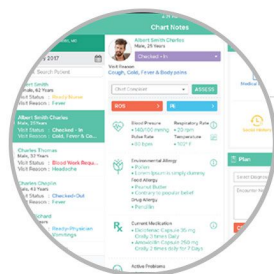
Chart Notes

Albert Smith Charles
Male, 25 Hours
Checked - In

Visit Reason
Cough, Cold, Fever & Body pains

2017
Search Patient

Visit Status : Ready Room
Visit Reason : Fever

Albert Smith Charles
Visit Status : Checked - In
Visit Reason : Fever

Charles Thomas
Visit Status : Blood Work Requ...
Visit Reason : Headache

Charles
Visit Status : Checked - In
Visit Reason : Cold

Richard
Visit Status : Ready Physician
Visit Reason : Vomitings

Chief Complaint
ASSESS

ROS
PE

Blood Pressure
140/100 mmHg
Pulse Rate
80 Bpm
Respiratory Rate
20 rpm
Temperature
102 °F

Environmental Allergy
• Pollen
• Exposure to smoky cleaning
Food Allergy
• Peanut Butter
• Contrary to popular belief
Drug Allergy
• Penicillin
• Allopurinol

Current Medication
• Diclofenac Capsule 30 mg Daily, 3 Times Daily
• Amoxicillin Capsule 25 mg Daily, 3 Times Daily

Active Problems

Plan